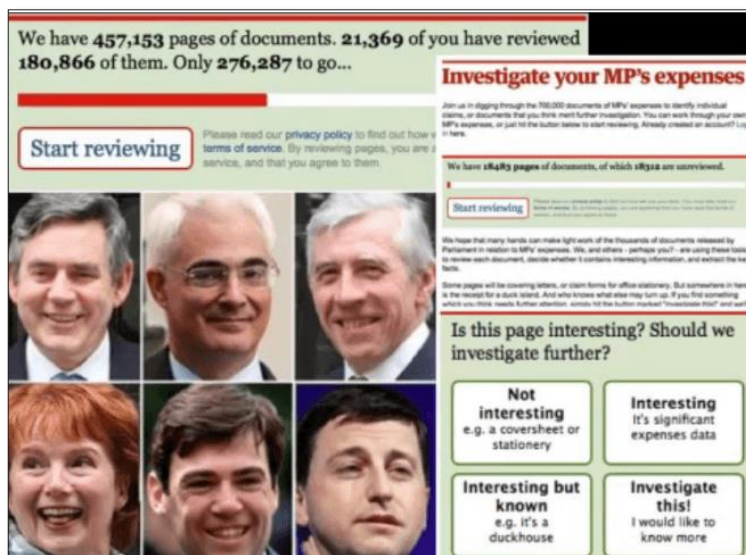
We have 457,153 pages of documents. 21,369 of you have reviewed 180,866 of them. Only 276,287 to go...

Start reviewing

Please read our privacy policy to find out how w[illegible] terms of service. By reviewing pages, you are a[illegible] service, and that you agree to them.

Investigate your MP's expenses

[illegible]

We have 18483 pages of documents, of which 18312 are unreviewed.

Start reviewing

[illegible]

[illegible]

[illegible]

Is this page interesting? Should we investigate further?

Not interesting
e.g. a coversheet or stationery

Interesting
It's significant expenses data

Interesting but known
e.g. it's a duckhouse

Investigate this!
I would like to know more